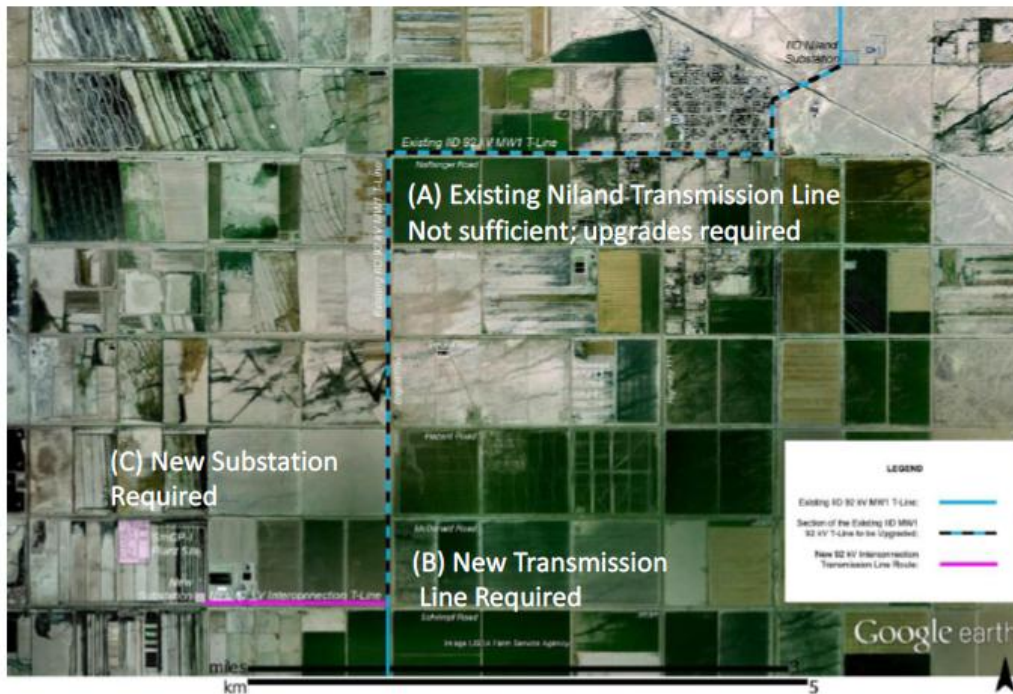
IID Niland Substation

Existing IID 92 kV MW1 T-Line

Noffsinger Road

(A) Existing Niland Transmission Line Not sufficient; upgrades required

Existing IID 92 kV MW1 T-Line

Hazard Road

(C) New Substation Required

McDonald Road

SMGP-1 Plant Site

New Substation

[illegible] kV Interconnection T-Line

(B) New Transmission Line Required

Schrimpf Road

Image USDA Farm Service Agency

LEGEND

Existing IID 92 kV MW1 T-Line:

Section of the Existing IID MW1 92 kV T-Line to be Upgraded:

New 92 kV Interconnection Transmission Line Route:

Google earth

miles

km

5